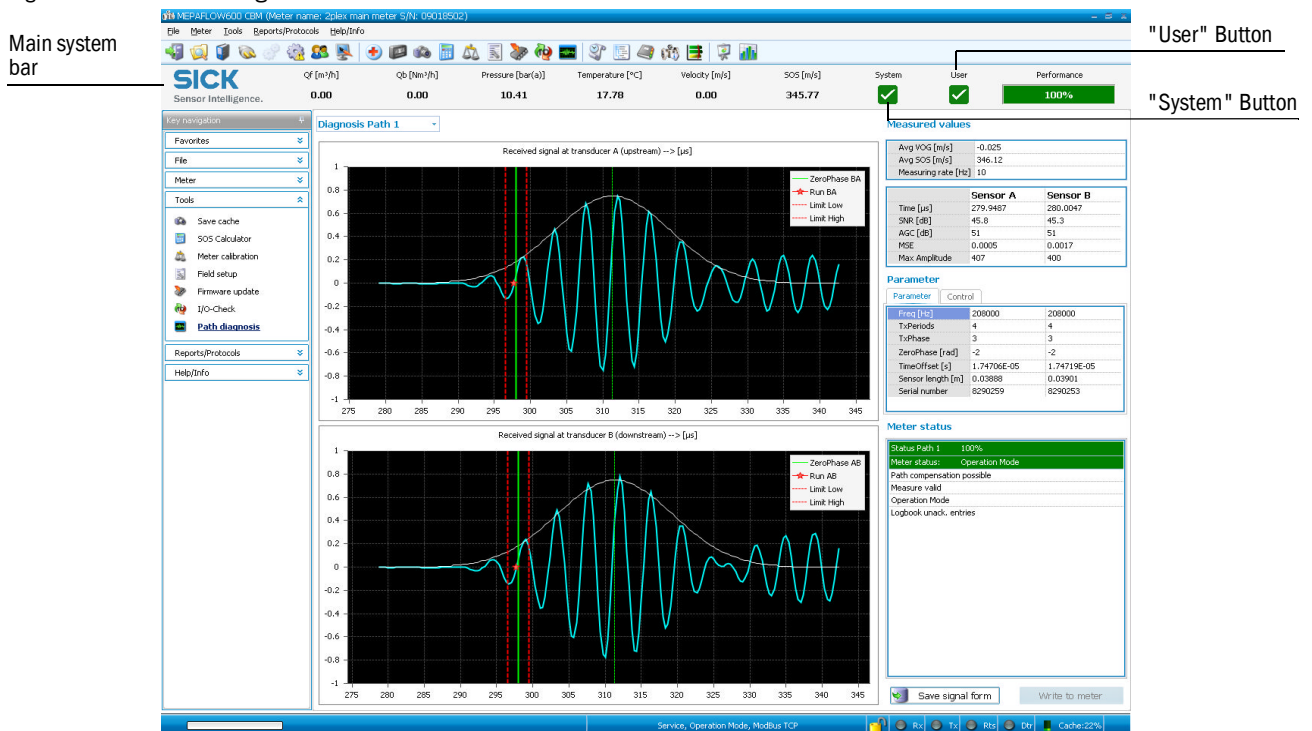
Main system bar

"User" Button

"System" Button

MEPAFLOW600 CBM (Meter name: 2plex main meter S/N: 09018502)

File Meter Tools Reports/Protocols Help/Info

SICK
Sensor Intelligence.

| Qf [m³/h] | Qb [Nm³/h] | Pressure [bar(a)] | Temperature [°C] | Velocity [m/s] | SOS [m/s] | System | User | Performance |
|---|---|---|---|---|---|---|---|---|
| 0.00 | 0.00 | 10.41 | 17.78 | 0.00 | 345.77 | | | 100% |

Key navigation
Favorites
File
Meter
Tools
Save cache
SOS Calculator
Meter calibration
Field setup
Firmware update
I/O-Check
Path diagnosis
Reports/Protocols
Help/Info

Diagnosis Path 1

Received signal at transducer A (upstream) --> [µs]
ZeroPhase BA
Run BA
Limit Low
Limit High
1 0.8 0.6 0.4 0.2 0 -0.2 -0.4 -0.6 -0.8 -1
275 280 285 290 295 300 305 310 315 320 325 330 335 340 345

Received signal at transducer B (downstream) --> [µs]
ZeroPhase AB
Run AB
Limit Low
Limit High
1 0.8 0.6 0.4 0.2 0 -0.2 -0.4 -0.6 -0.8 -1
275 280 285 290 295 300 305 310 315 320 325 330 335 340 345

Measured values

| Avg VOG [m/s] | -0.025 |
|---|---|
| Avg SOS [m/s] | 346.12 |
| Measuring rate [Hz] | 10 |

| | Sensor A | Sensor B |
|---|---|---|
| Time [µs] | 279.9487 | 280.0047 |
| SNR [dB] | 45.8 | 45.3 |
| AGC [dB] | 51 | 51 |
| MSE | 0.0005 | 0.0017 |
| Max Amplitude | 407 | 400 |

Parameter
Parameter Control

| Freq [Hz] | 208000 | 208000 |
|---|---|---|
| TxPeriods | 4 | 4 |
| TxPhase | 3 | 3 |
| ZeroPhase [rad] | -2 | -2 |
| TimeOffset [s] | 1.74706E-05 | 1.74719E-05 |
| Sensor length [m] | 0.03888 | 0.03901 |
| Serial number | 8290259 | 8290253 |

Meter status
Status Path 1 100%
Meter status: Operation Mode
Path compensation possible
Measure valid
Operation Mode
Logbook unack. entries

Save signal form
Write to meter

Service, Operation Mode, ModBus TCP
Rx Tx Rts Dtr Cache:22%